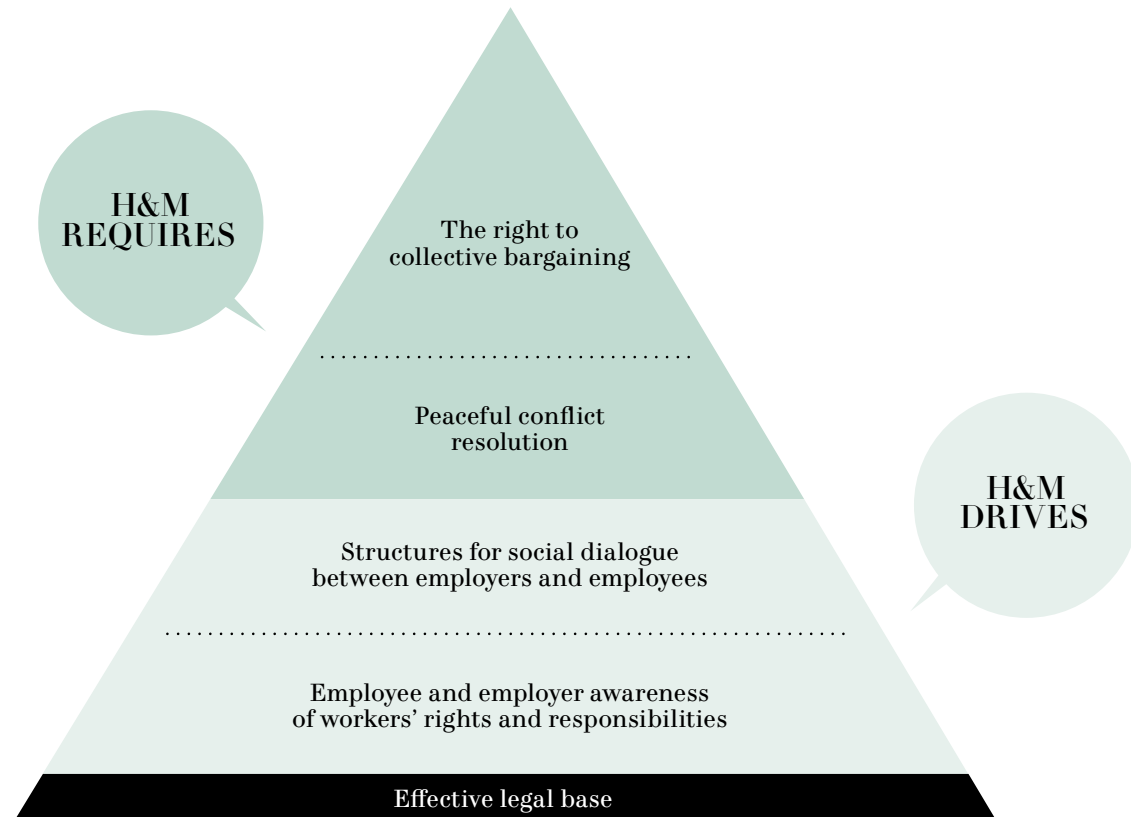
H&M
REQUIRES

The right to collective bargaining

Peaceful conflict resolution

H&M
DRIVES

Structures for social dialogue between employers and employees

Employee and employer awareness of workers’ rights and responsibilities

Effective legal base